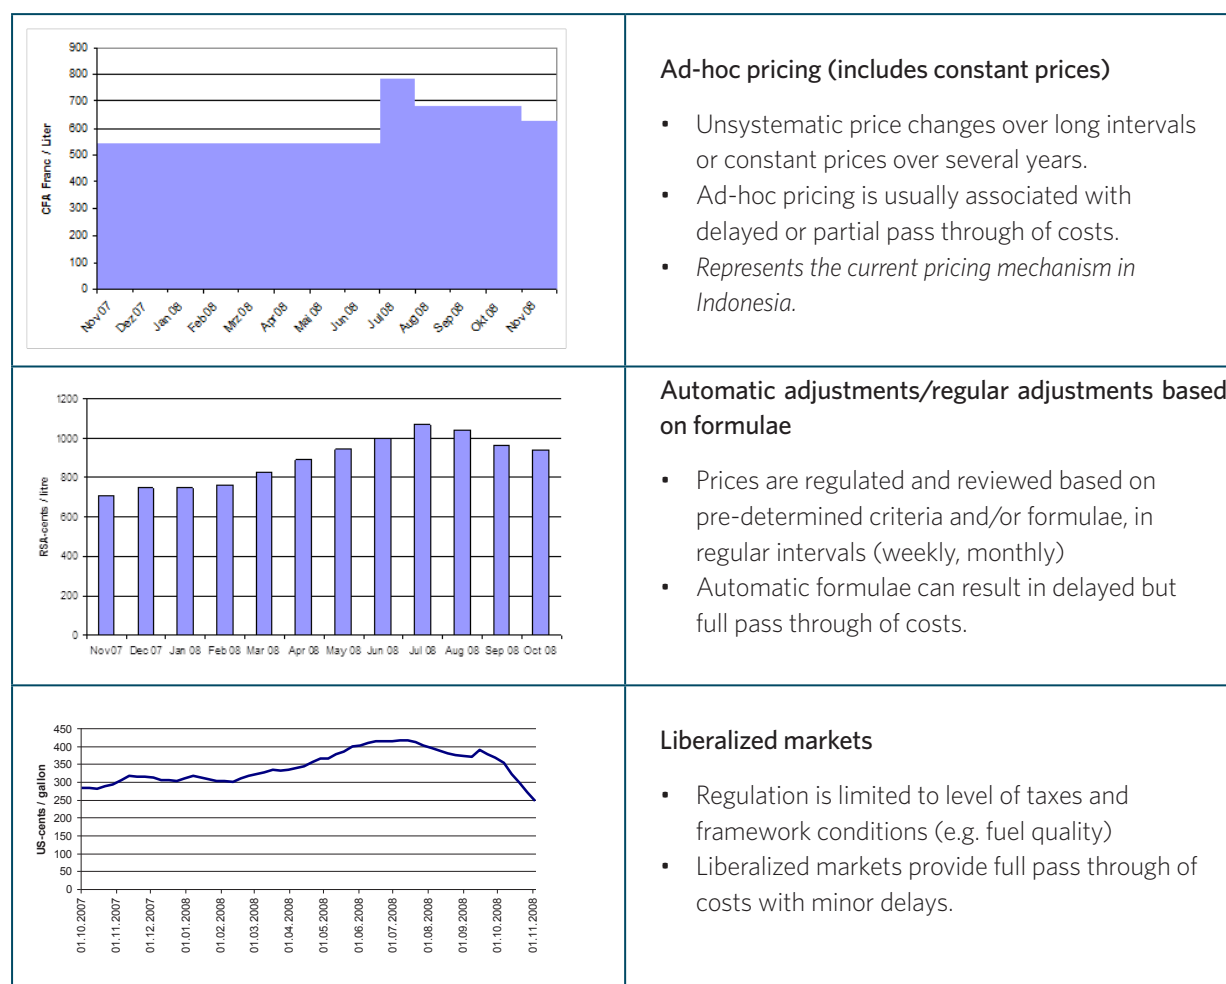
| | |
|---|---|
| 900 800 700 600 500 400 300 200 100 0 CFA Franc / Liter Nov 07 Dez 07 Jan 08 Feb 08 Mrz 08 Apr 08 Mai 08 Jun 08 Jul 08 Aug 08 Sep 08 Okt 08 Nov 08 | Ad-hoc pricing (includes constant prices) • Unsystematic price changes over long intervals or constant prices over several years. • Ad-hoc pricing is usually associated with delayed or partial pass through of costs. • *Represents the current pricing mechanism in Indonesia.* |
| 1200 1000 800 600 400 200 0 RSA-cents / litre Nov 07 Dec 07 Jan 08 Feb 08 Mar 08 Apr 08 May 08 Jun 08 Jul 08 Aug 08 Sep 08 Oct 08 | Automatic adjustments/regular adjustments based on formulae • Prices are regulated and reviewed based on pre-determined criteria and/or formulae, in regular intervals (weekly, monthly) • Automatic formulae can result in delayed but full pass through of costs. |
| 450 400 350 300 250 200 150 100 50 0 US-cents / gallon 01.10.2007 01.11.2007 01.12.2007 01.01.2008 01.02.2008 01.03.2008 01.04.2008 01.05.2008 01.06.2008 01.07.2008 01.08.2008 01.09.2008 01.10.2008 01.11.2008 | Liberalized markets • Regulation is limited to level of taxes and framework conditions (e.g. fuel quality) • Liberalized markets provide full pass through of costs with minor delays. |